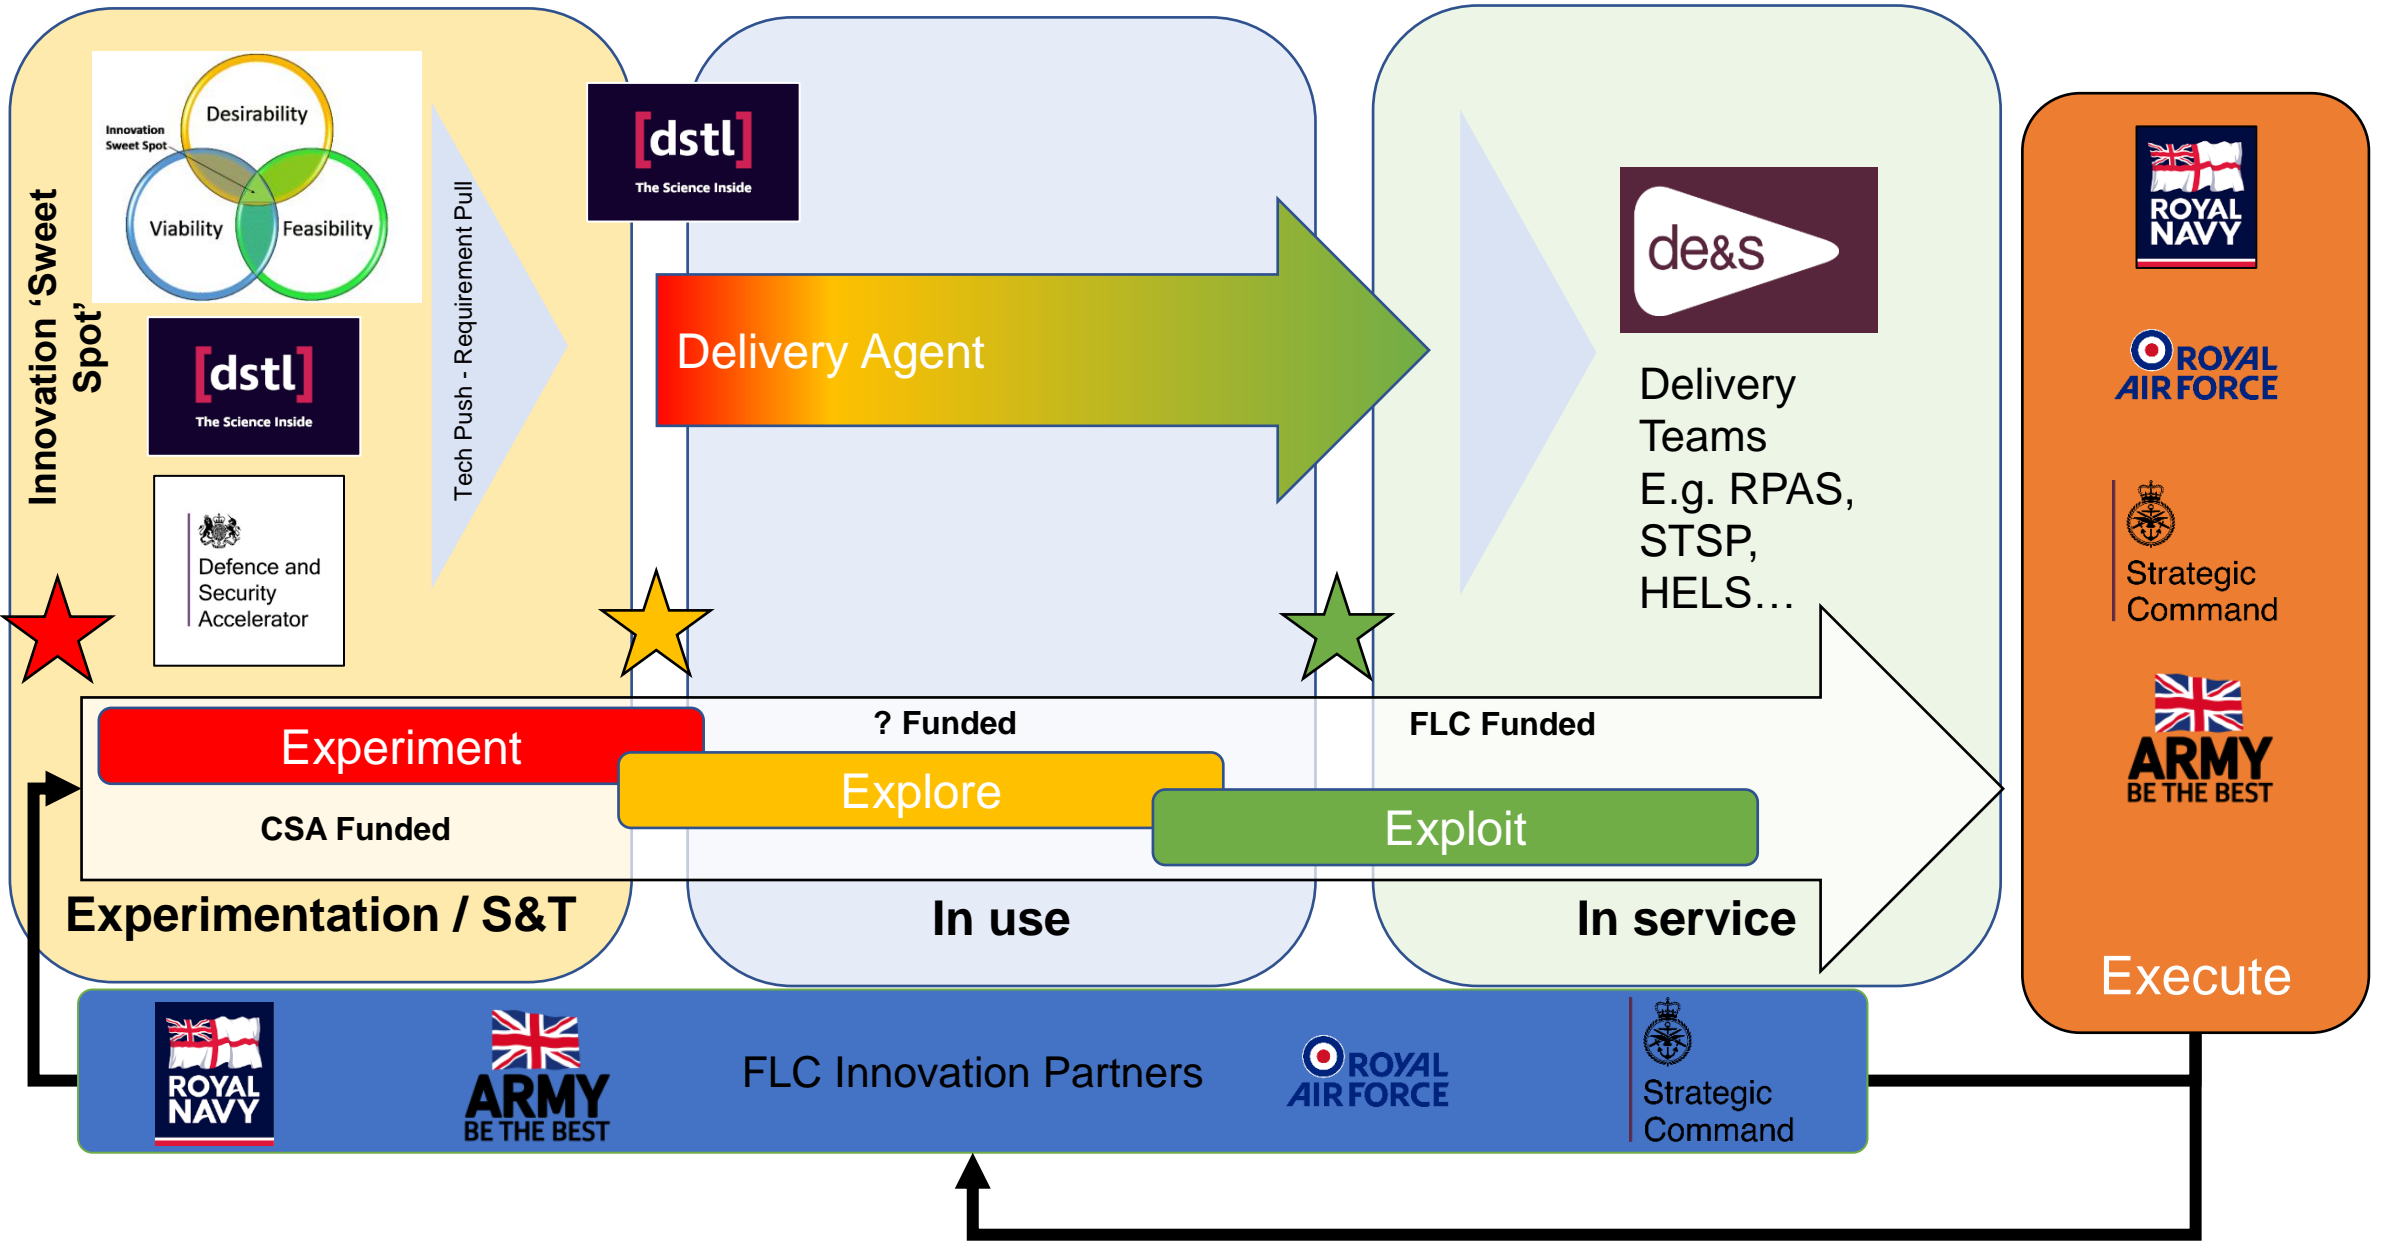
Innovation 'Sweet Spot'

Innovation Sweet Spot

Desirability

Viability

Feasibility

[dstl] The Science Inside

Defence and Security Accelerator

Tech Push - Requirement Pull

[dstl] The Science Inside

Delivery Agent

de&s

Delivery Teams E.g. RPAS, STSP, HELS…

ROYAL NAVY

ROYAL AIR FORCE

Strategic Command

ARMY BE THE BEST

? Funded

FLC Funded

Experiment

Explore

Exploit

CSA Funded

Experimentation / S&T

In use

In service

Execute

ROYAL NAVY

ARMY BE THE BEST

FLC Innovation Partners

ROYAL AIR FORCE

Strategic Command